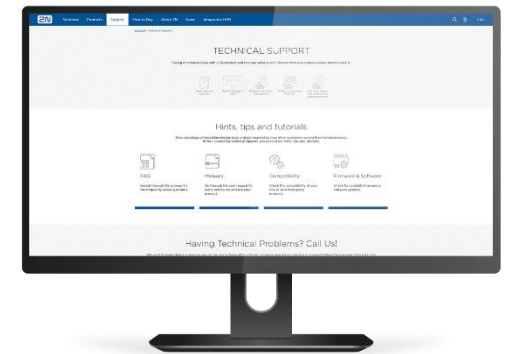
2N Solutions Products Support How to Buy About 2N News Integration Hub

TECHNICAL SUPPORT

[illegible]

Hints, tips and tutorials

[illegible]

FAQ

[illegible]

Manuals

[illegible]

Compatibility

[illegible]

Firmware & Software

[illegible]

Having Technical Problems? Call Us!

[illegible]